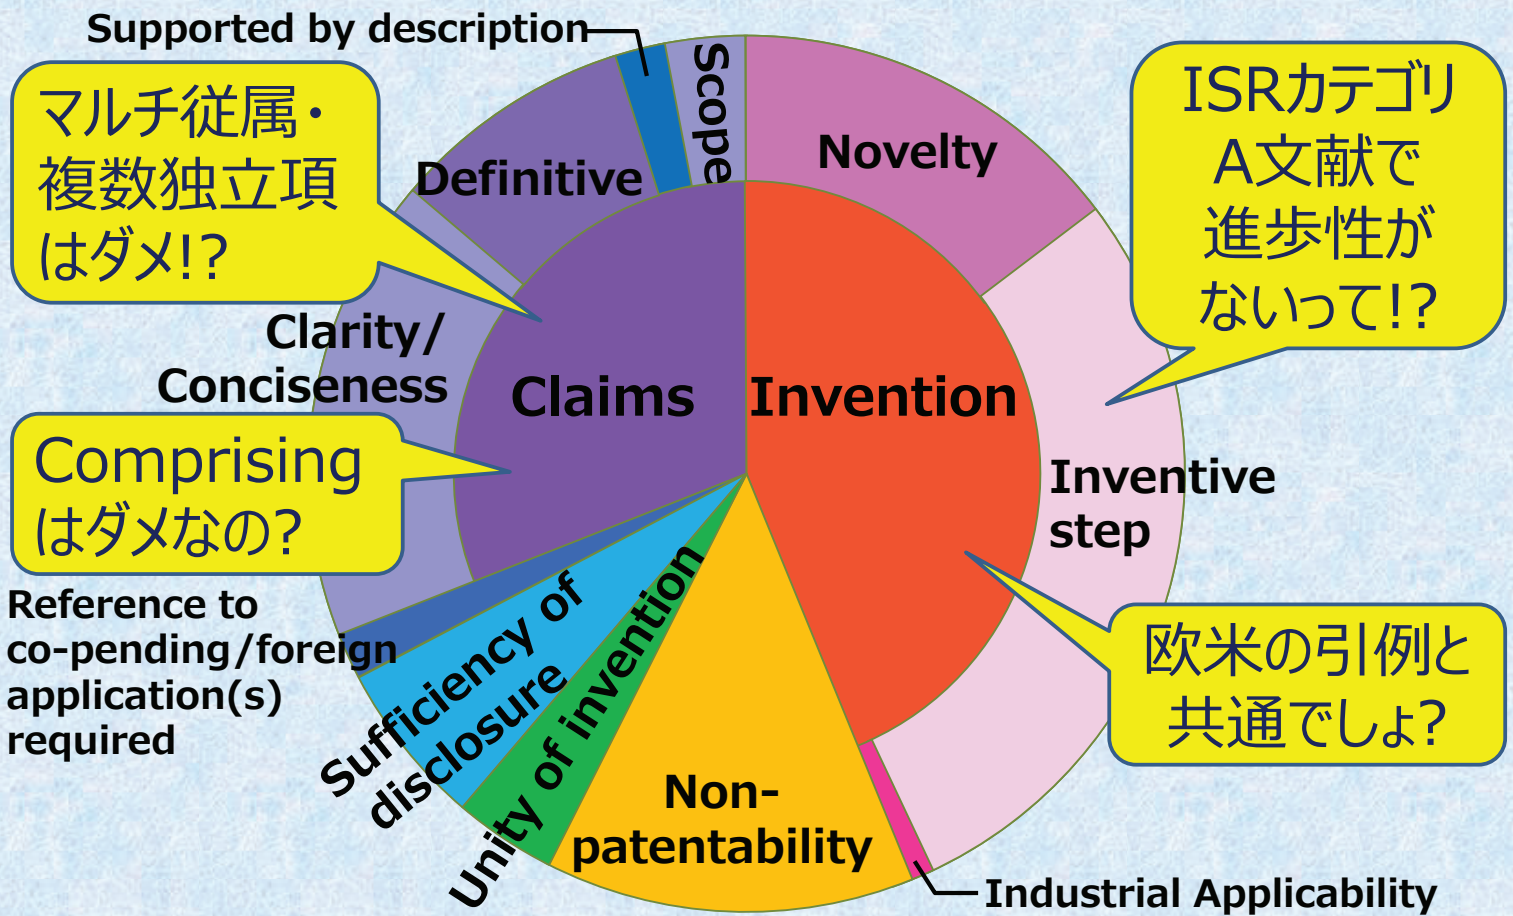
Supported by description

マルチ従属・複数独立項はダメ!?

Definitive

Scope

Novelty

ISRカテゴリA文献で進歩性がないって!?

Clarity/ Conciseness

Claims

Invention

Comprising はダメなの?

Inventive step

Reference to co-pending/foreign application(s) required

Sufficiency of disclosure

Unity of invention

Non-patentability

欧米の引例と共通でしょ?

Industrial Applicability